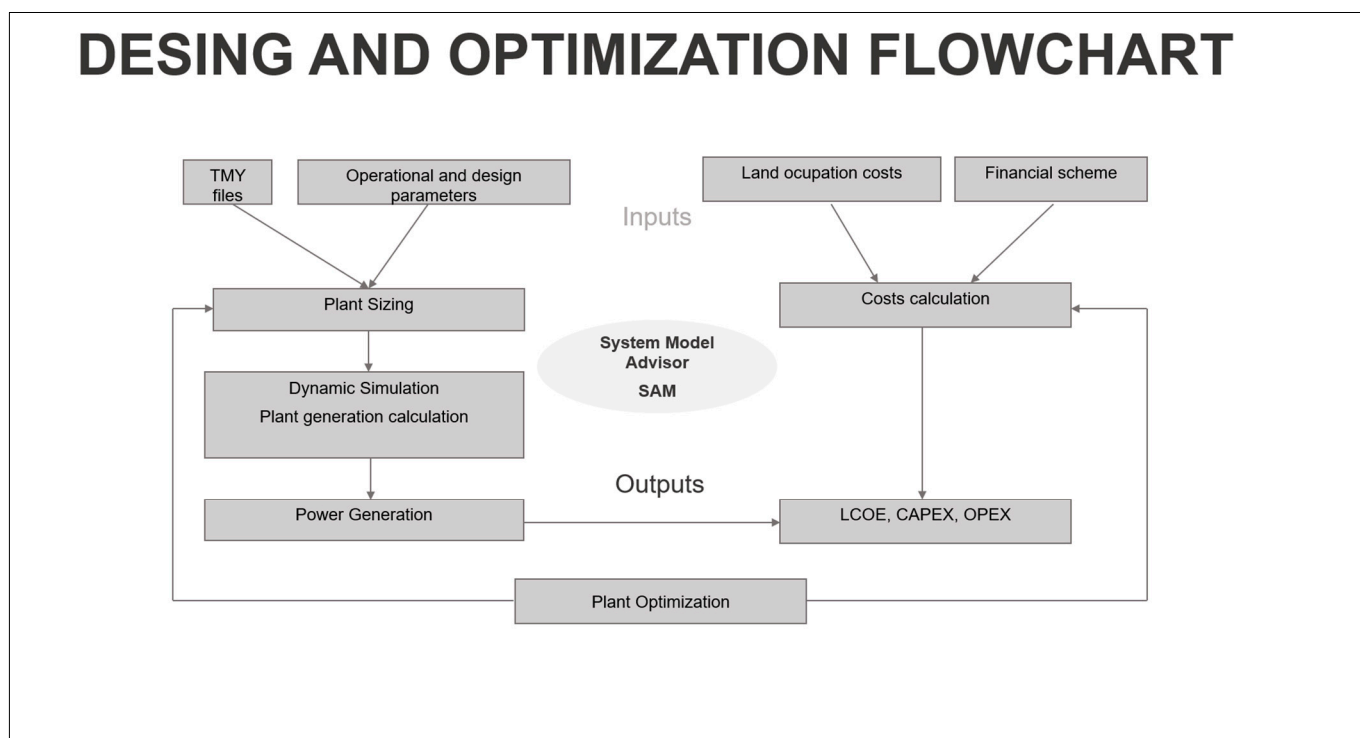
DESING AND OPTIMIZATION FLOWCHART

TMY files

Operational and design parameters

Land ocupation costs

Financial scheme

Inputs

Plant Sizing

Costs calculation

System Model Advisor
SAM

Dynamic Simulation
Plant generation calculation

Outputs

Power Generation

LCOE, CAPEX, OPEX

Plant Optimization